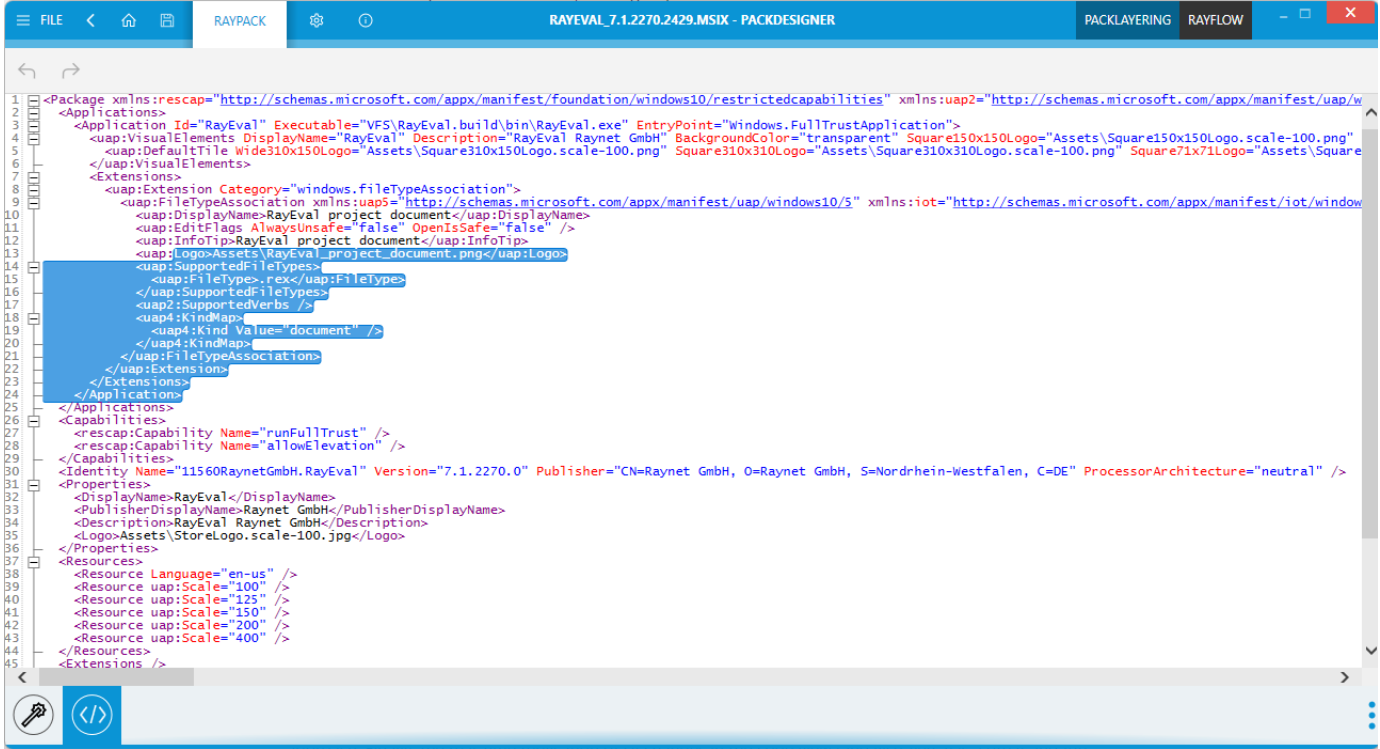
FILE RAYPACK RAYEVAL_7.1.2270.2429.MSIX - PACKDESIGNER PACKLAYERING RAYFLOW

1 <Package xmlns:rescap="http://schemas.microsoft.com/appx/manifest/foundation/windows10/restrictedcapabilities" xmlns:uap2="http://schemas.microsoft.com/appx/manifest/uap/w
2 <Applications>
3 <Application Id="RayEval" Executable="VFS\RayEval.build\bin\RayEval.exe" EntryPoint="Windows.FullTrustApplication">
4 <uap:VisualElements DisplayName="RayEval" Description="RayEval Raynet GmbH" BackgroundColor="transparent" Square150x150Logo="Assets\Square150x150Logo.scale-100.png"
5 <uap:DefaultTile Wide310x150Logo="Assets\Square310x150Logo.scale-100.png" Square310x310Logo="Assets\Square310x310Logo.scale-100.png" Square71x71Logo="Assets\Square
6 </uap:VisualElements>
7 <Extensions>
8 <uap:Extension Category="windows.fileTypeAssociation">
9 <uap:FileTypeAssociation xmlns:uap5="http://schemas.microsoft.com/appx/manifest/uap/windows10/5" xmlns:iot="http://schemas.microsoft.com/appx/manifest/iot/window
10 <uap:DisplayName>RayEval project document</uap:DisplayName>
11 <uap:EditFlags AlwaysUnsafe="false" OpenIsSafe="false" />
12 <uap:InfoTip>RayEval project document</uap:InfoTip>
13 <uap:Logo>Assets\RayEval_project_document.png</uap:Logo>
14 <uap:SupportedFileTypes>
15 <uap:FileType>.rex</uap:FileType>
16 </uap:SupportedFileTypes>
17 <uap2:SupportedVerbs />
18 <uap4:KindMap>
19 <uap4:Kind Value="document" />
20 </uap4:KindMap>
21 </uap:FileTypeAssociation>
22 </uap:Extension>
23 </Extensions>
24 </Application>
25 </Applications>
26 <Capabilities>
27 <rescap:Capability Name="runFullTrust" />
28 <rescap:Capability Name="allowElevation" />
29 </Capabilities>
30 <Identity Name="11560RaynetGmbH.RayEval" Version="7.1.2270.0" Publisher="CN=Raynet GmbH, O=Raynet GmbH, S=Nordrhein-Westfalen, C=DE" ProcessorArchitecture="neutral" />
31 <Properties>
32 <DisplayName>RayEval</DisplayName>
33 <PublisherDisplayName>Raynet GmbH</PublisherDisplayName>
34 <Description>RayEval Raynet GmbH</Description>
35 <Logo>Assets\StoreLogo.scale-100.jpg</Logo>
36 </Properties>
37 <Resources>
38 <Resource Language="en-us" />
39 <Resource uap:Scale="100" />
40 <Resource uap:Scale="125" />
41 <Resource uap:Scale="150" />
42 <Resource uap:Scale="200" />
43 <Resource uap:Scale="400" />
44 </Resources>
45 <Extensions />